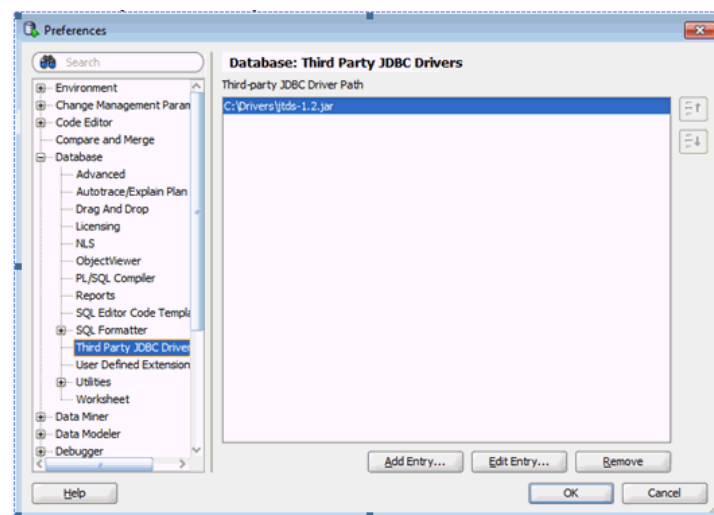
Preferences

Search

Environment
Change Management Paran
Code Editor
Compare and Merge
Database
Advanced
Autotrace/Explain Plan
Drag And Drop
Licensing
NLS
ObjectViewer
PL/SQL Compiler
Reports
SQL Editor Code Templa
SQL Formatter
Third Party JDBC Driver
User Defined Extension
Utilities
Worksheet
Data Miner
Data Modeler
Debugger

Database: Third Party JDBC Drivers

Third-party JDBC Driver Path

C:\Drivers\jtds-1.2.jar

Add Entry...
Edit Entry...
Remove

Help
OK
Cancel